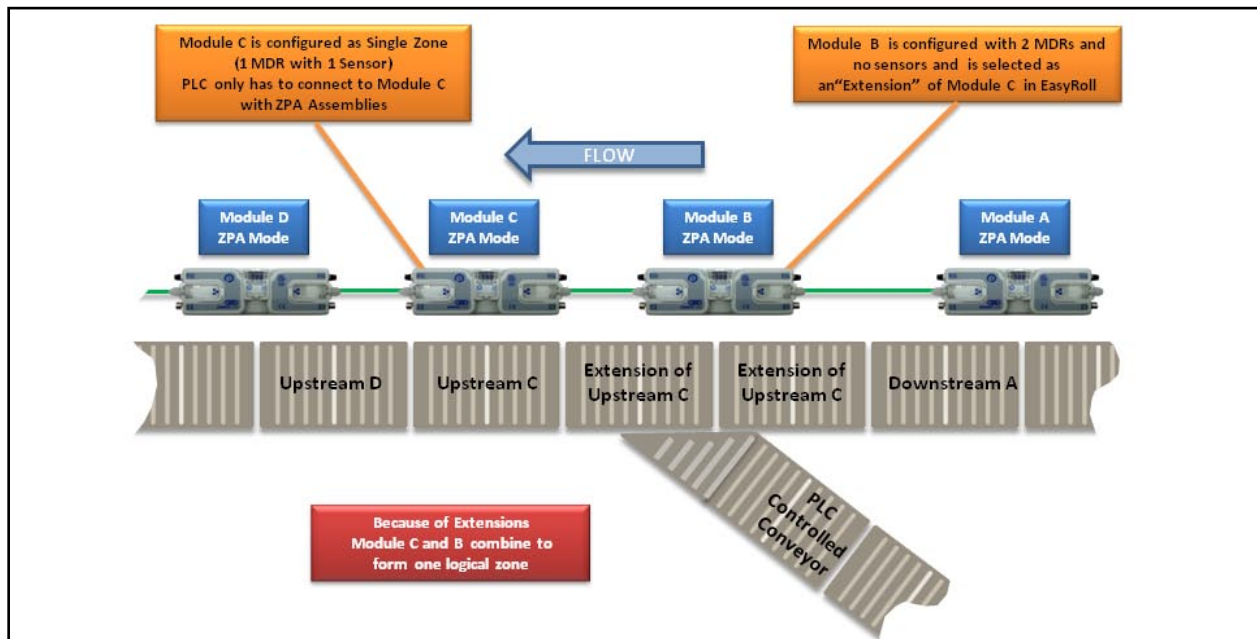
Module C is configured as Single Zone (1 MDR with 1 Sensor) PLC only has to connect to Module C with ZPA Assemblies

Module B is configured with 2 MDRs and no sensors and is selected as an"Extension" of Module C in EasyRoll

FLOW

Module D ZPA Mode

Module C ZPA Mode

Module B ZPA Mode

Module A ZPA Mode

Upstream D

Upstream C

Extension of Upstream C

Extension of Upstream C

Downstream A

PLC Controlled Conveyor

Because of Extensions Module C and B combine to form one logical zone